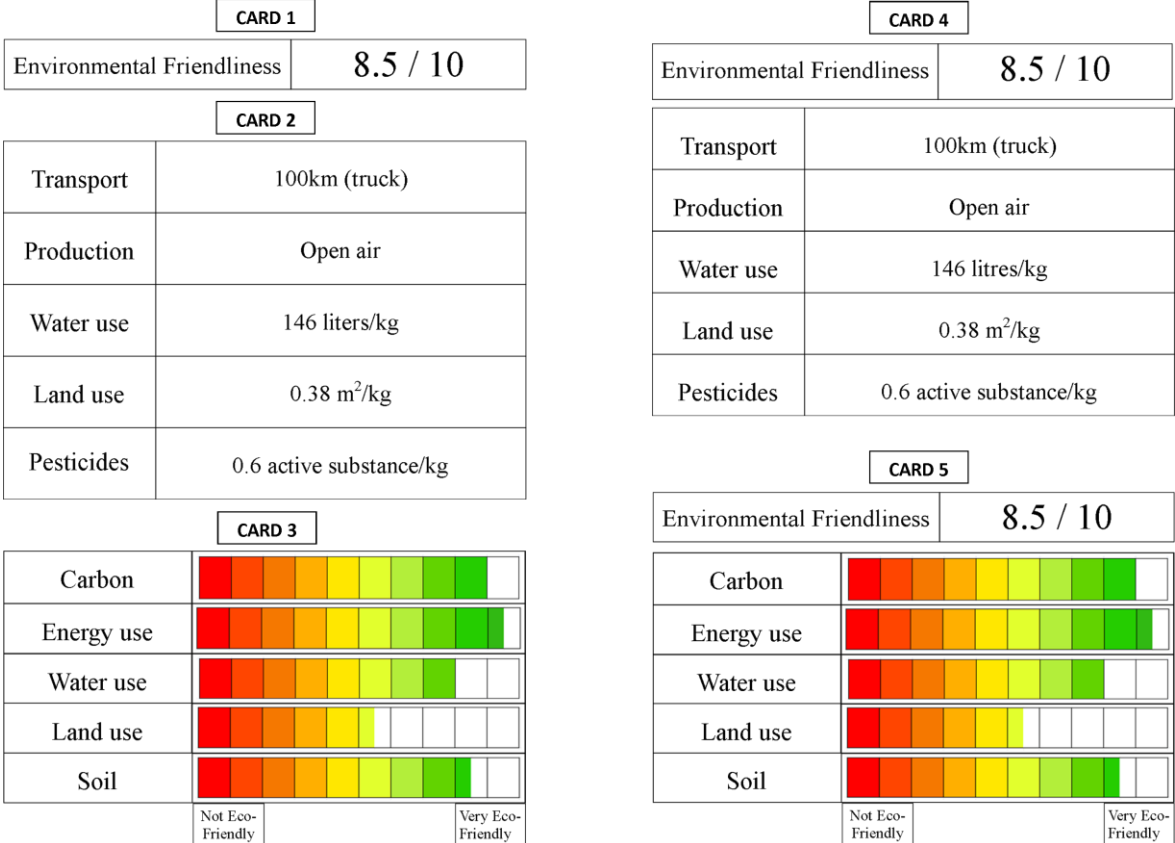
CARD 1

| Environmental Friendliness | 8.5 / 10 |
|---|---|

CARD 2

| Transport | 100km (truck) |
|---|---|
| Production | Open air |
| Water use | 146 liters/kg |
| Land use | 0.38 $m^2$/kg |
| Pesticides | 0.6 active substance/kg |

CARD 3

Carbon

Energy use

Water use

Land use

Soil

Not Eco-Friendly

Very Eco-Friendly

CARD 4

| Environmental Friendliness | 8.5 / 10 |
|---|---|

| Transport | 100km (truck) |
|---|---|
| Production | Open air |
| Water use | 146 litres/kg |
| Land use | 0.38 $m^2$/kg |
| Pesticides | 0.6 active substance/kg |

CARD 5

| Environmental Friendliness | 8.5 / 10 |
|---|---|

Carbon

Energy use

Water use

Land use

Soil

Not Eco-Friendly

Very Eco-Friendly